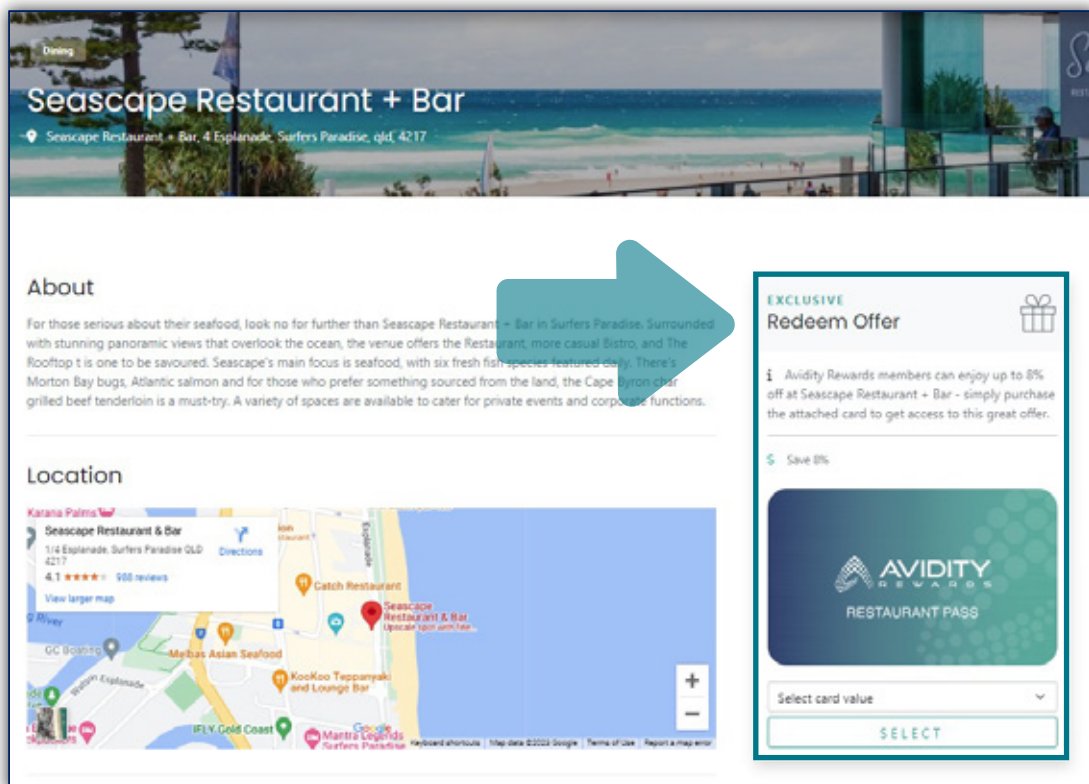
Dining

Seascape Restaurant + Bar

Seascape Restaurant + Bar, 4 Esplanade, Surfers Paradise, qld, 4217

About

For those serious about their seafood, look no for further than Seascape Restaurant + Bar in Surfers Paradise. Surrounded with stunning panoramic views that overlook the ocean, the venue offers the Restaurant, more casual Bistro, and The Rooftop t is one to be savoured. Seascape's main focus is seafood, with six fresh fish species featured daily. There's Morton Bay bugs, Atlantic salmon and for those who prefer something sourced from the land, the Cape Byron char grilled beef tenderloin is a must-try. A variety of spaces are available to cater for private events and corporate functions.

Location

Karana Palms

Seascape Restaurant & Bar
1/4 Esplanade, Surfers Paradise QLD 4217
4.1 ★★★★ 988 reviews
View larger map

Directions

Catch Restaurant

Seascape Restaurant & Bar
Upscale spot with free

River

GC Boating

Melbas Asian Seafood

KooKoo Teppanyaki and Lounge Bar

IFLY Gold Coast

Mantra Legends Surfers Paradise

Google

Keyboard shortcuts | Map data ©2023 Google | Terms of Use | Report a map error

EXCLUSIVE

Redeem Offer

Avidity Rewards members can enjoy up to 8% off at Seascape Restaurant + Bar - simply purchase the attached card to get access to this great offer.

$ Save 8%

AVIDITY REWARDS

RESTAURANT PASS

Select card value

SELECT